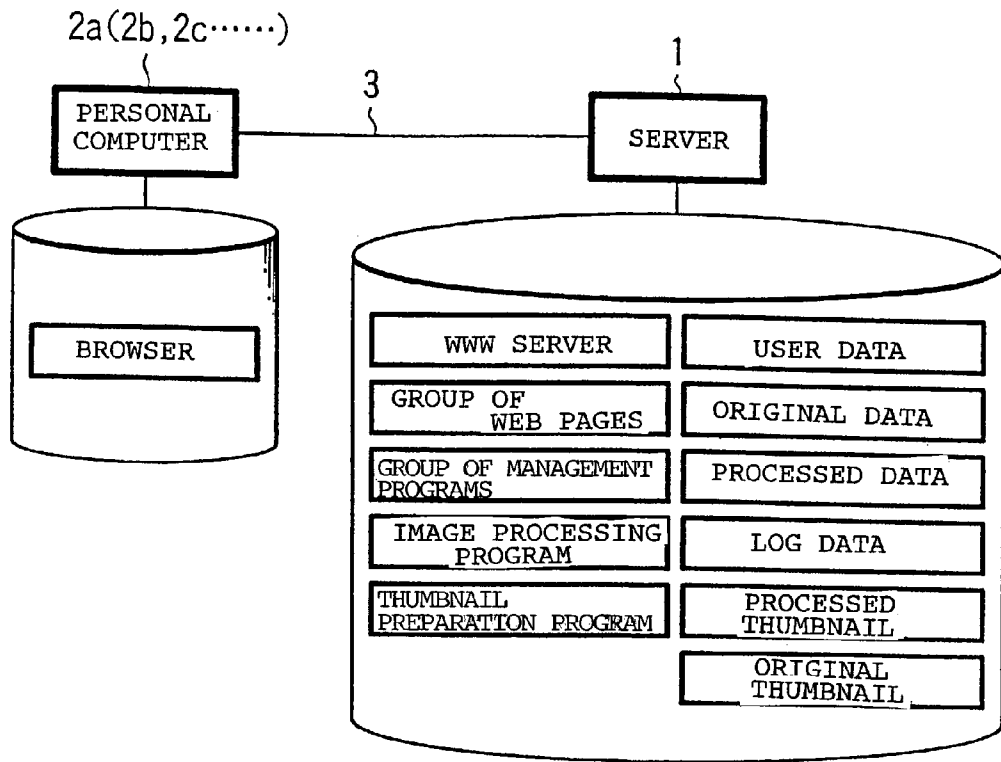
2a(2b,2c……)

PERSONAL COMPUTER

3

1

SERVER

BROWSER

WWW SERVER

USER DATA

GROUP OF WEB PAGES

ORIGINAL DATA

GROUP OF MANAGEMENT PROGRAMS

PROCESSED DATA

IMAGE PROCESSING PROGRAM

LOG DATA

THUMBNAIL PREPARATTON PROGRAM

PROCESSED THUMBNAIL

ORTGINAL THUMBNAIL